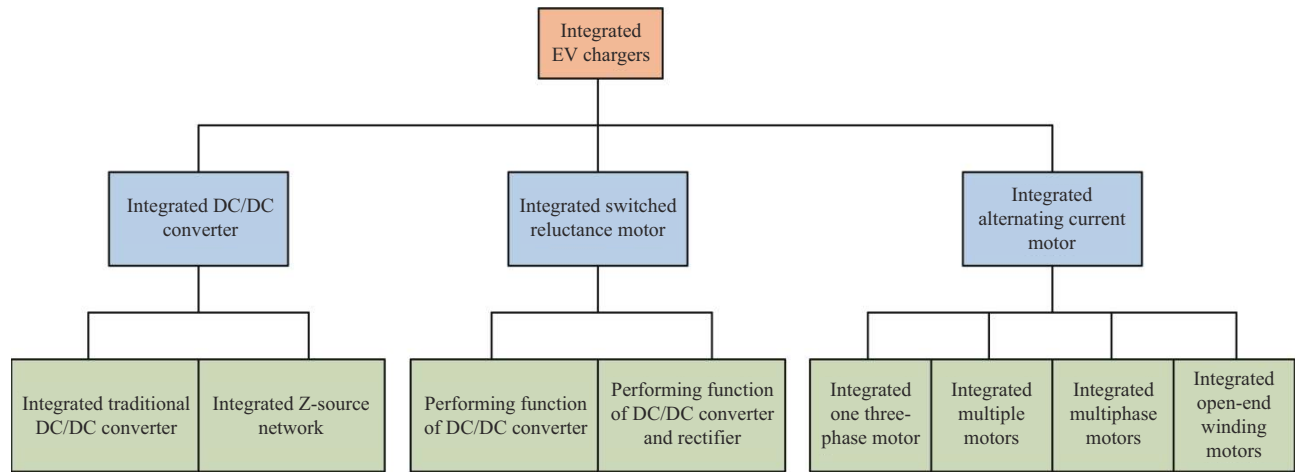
Integrated EV chargers

Integrated DC/DC converter

Integrated switched reluctance motor

Integrated alternating current motor

Integrated traditional DC/DC converter

Integrated Z-source network

Performing function of DC/DC converter

Performing function of DC/DC converter and rectifier

Integrated one three-phase motor

Integrated multiple motors

Integrated multiphase motors

Integrated open-end winding motors